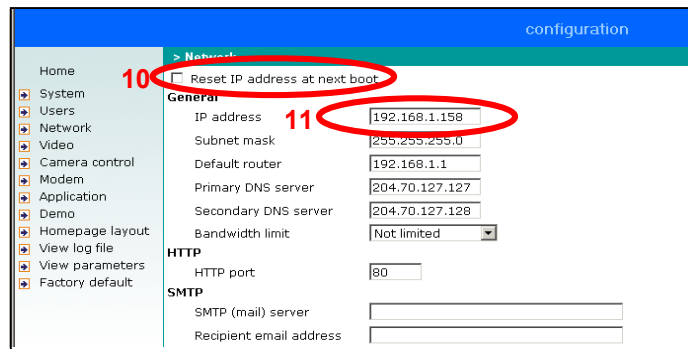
configuration

Home
System
Users
Network
Video
Camera control
Modem
Application
Demo
Homepage layout
View log file
View parameters
Factory default

> Network

10

Reset IP address at next boot

General

11

IP address 192.168.1.158
Subnet mask 255.255.255.0
Default router 192.168.1.1
Primary DNS server 204.70.127.127
Secondary DNS server 204.70.127.128
Bandwidth limit Not limited

HTTP

HTTP port 80

SMTP

SMTP (mail) server
Recipient email address